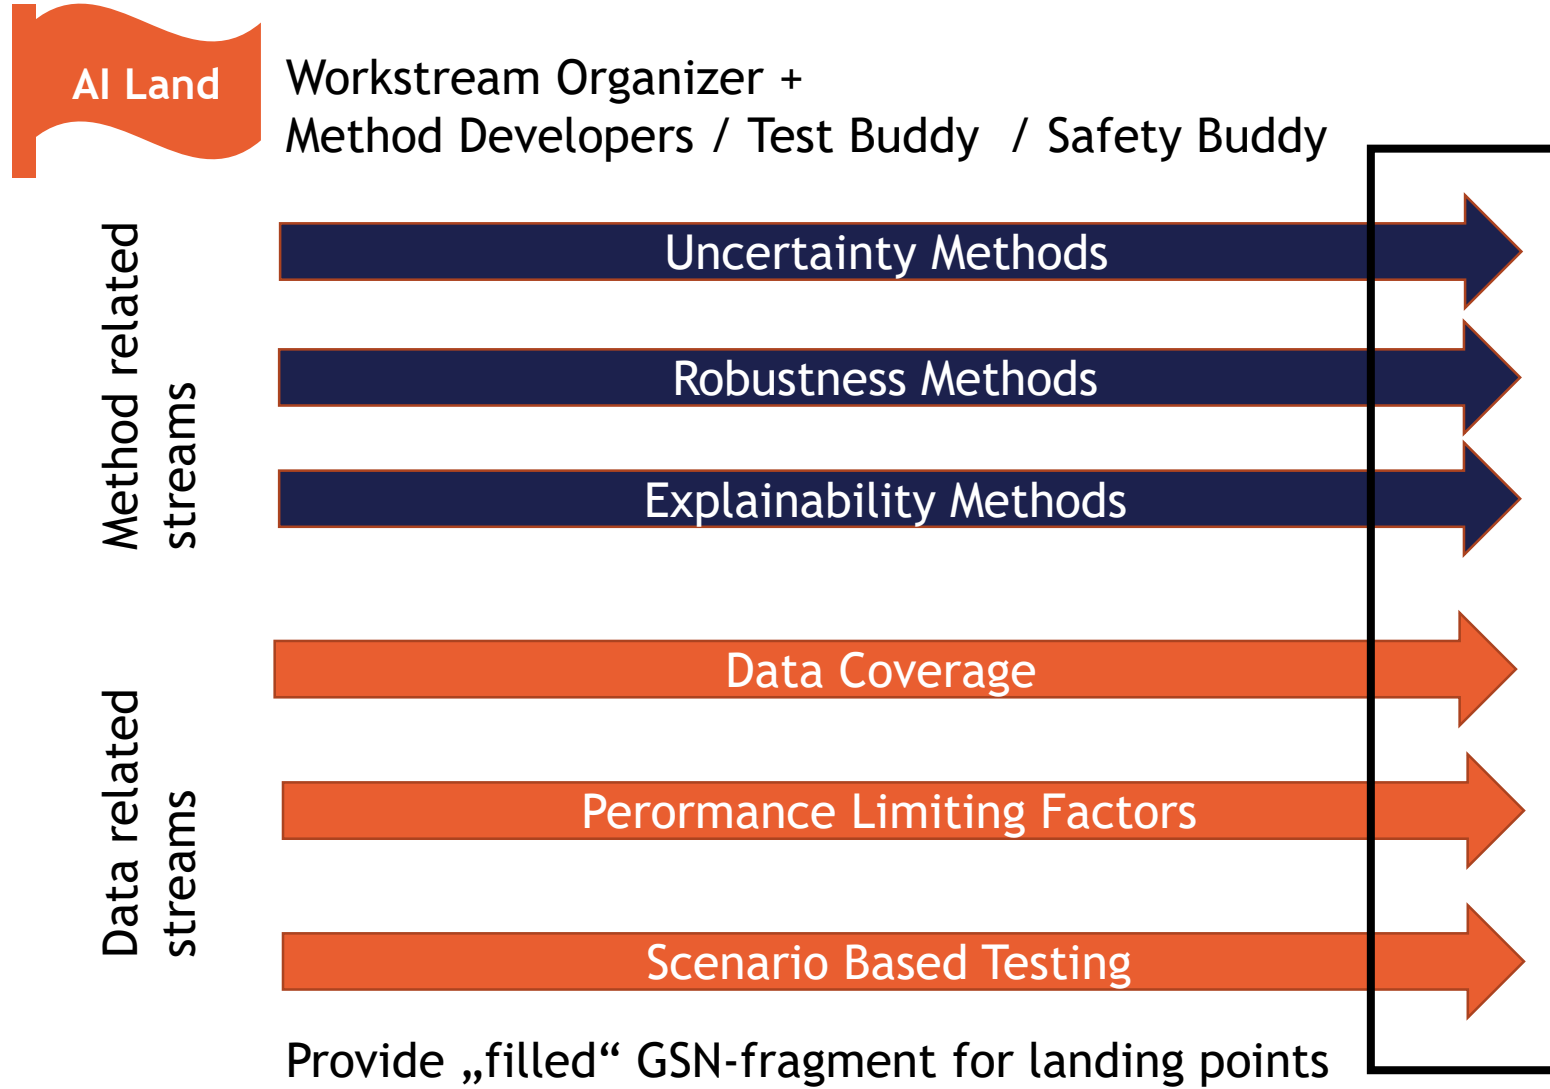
AI Land

Workstream Organizer +
Method Developers / Test Buddy / Safety Buddy

Method related streams

Uncertainty Methods

Robustness Methods

Explainability Methods

Data related streams

Data Coverage

Perormance Limiting Factors

Scenario Based Testing

Provide „filled“ GSN-fragment for landing points